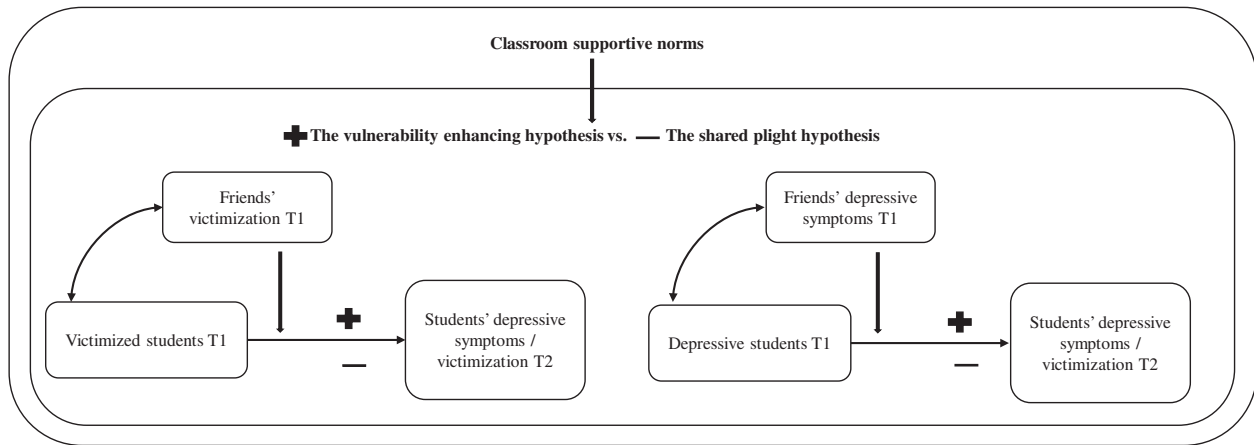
Classroom supportive norms

+ The vulnerability enhancing hypothesis vs. — The shared plight hypothesis

Friends' victimization T1

Victimized students T1

+
—

Students' depressive symptoms / victimization T2

Friends' depressive symptoms T1

Depressive students T1

+
—

Students' depressive symptoms / victimization T2